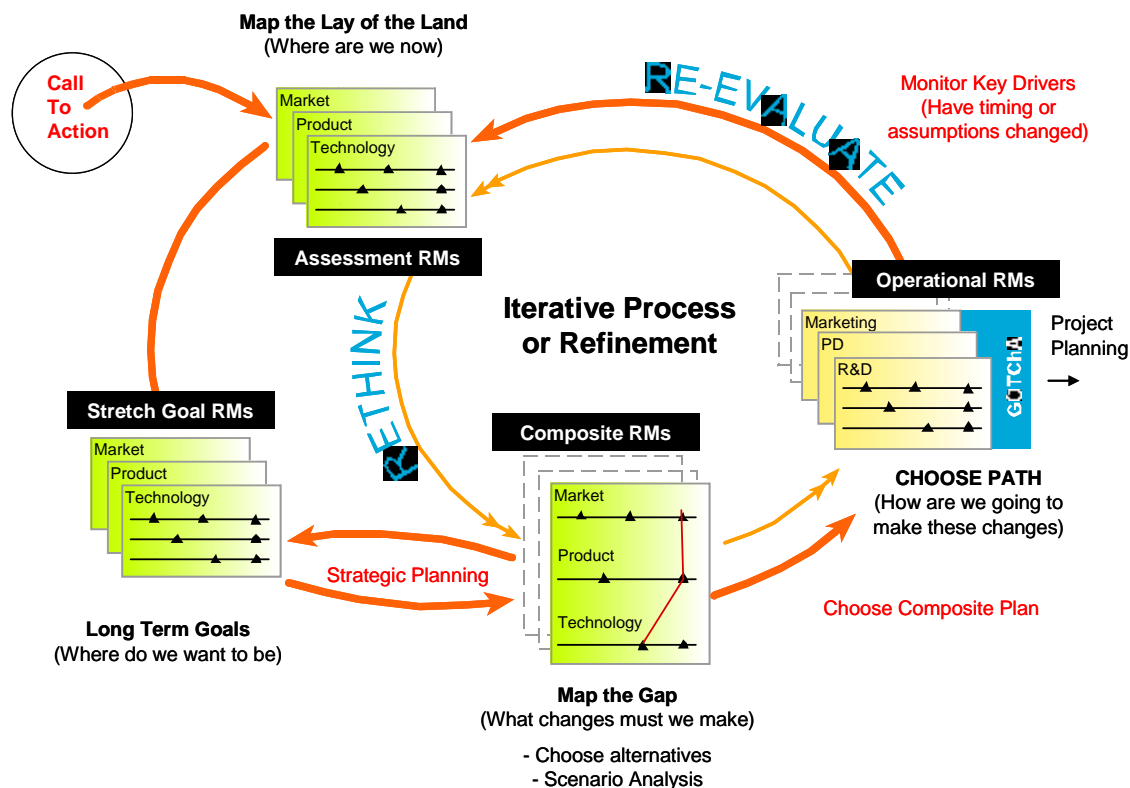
Map the Lay of the Land
(Where are we now)

Call To Action

Market
Product
Technology

Assessment RMs

RE-EVALUATE

Monitor Key Drivers
(Have timing or assumptions changed)

Operational RMs

Marketing
PD
R&D

GOTCHA

Project Planning

Iterative Process or Refinement

RETHINK

Stretch Goal RMs

Market
Product
Technology

Composite RMs

Market
Product
Technology

CHOOSE PATH
(How are we going to make these changes)

Strategic Planning

Choose Composite Plan

Long Term Goals
(Where do we want to be)

Map the Gap
(What changes must we make)

- Choose alternatives
- Scenario Analysis